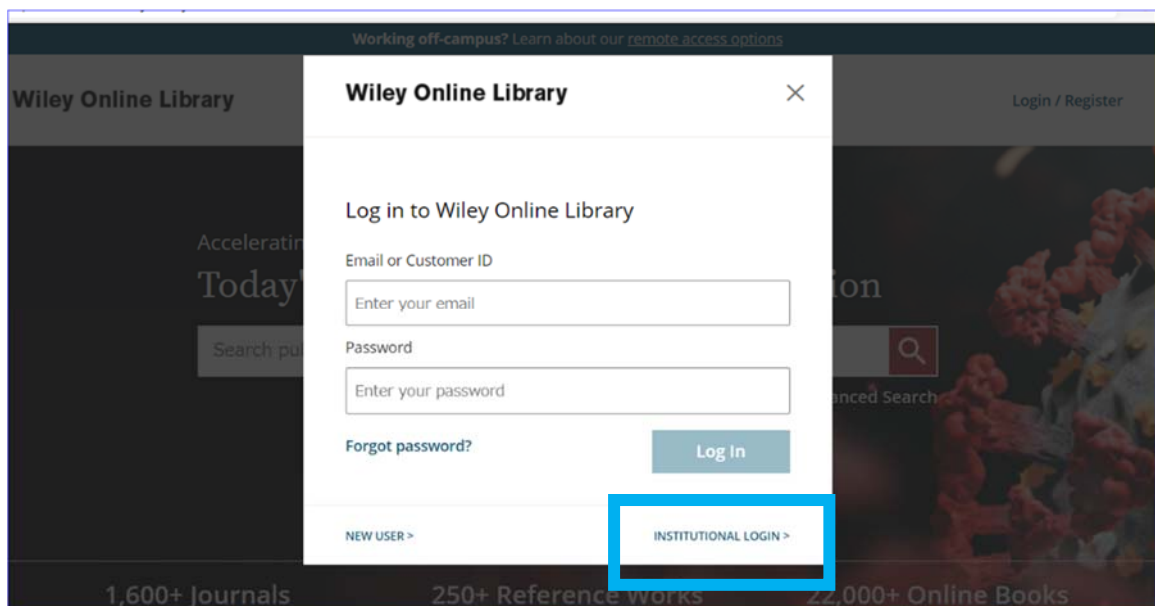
Working off-campus? Learn about our remote access options

Wiley Online Library

Login / Register

Acceleratin

Today'

ion

Search pu

anced Search

Wiley Online Library

Log in to Wiley Online Library

Email or Customer ID

Enter your email

Password

Enter your password

Forgot password?

Log In

NEW USER >

INSTITUTIONAL LOGIN >

1,600+ Journals

250+ Reference Works

22,000+ Online Books